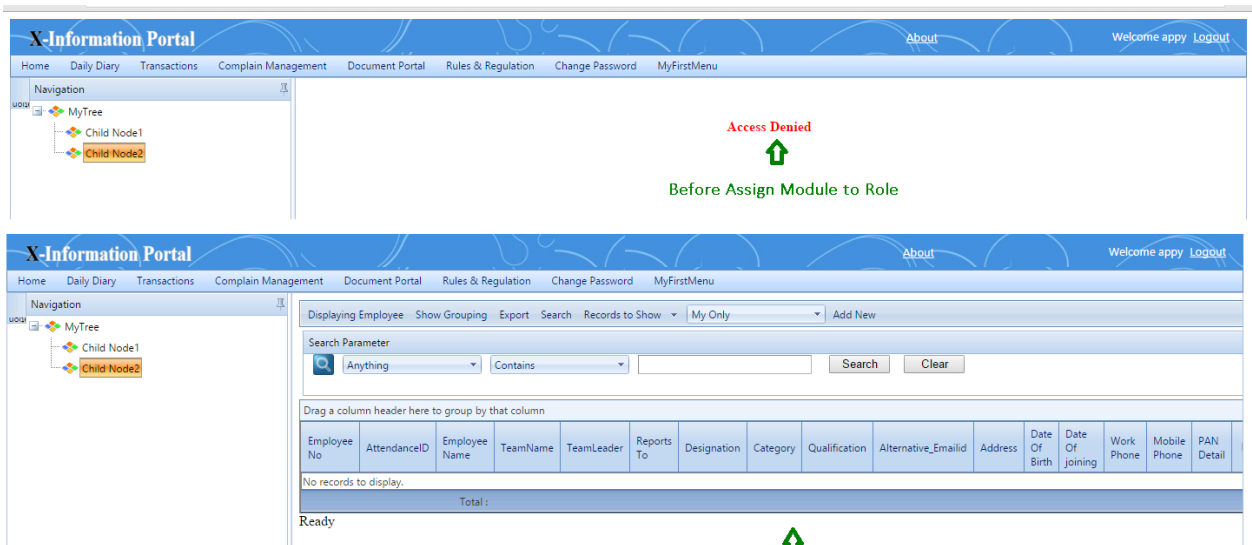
X-Information Portal

About

Welcome appy Logout

Home Daily Diary Transactions Complain Management Document Portal Rules & Regulation Change Password MyFirstMenu

Navigation

MyTree

Child Node1

Child Node2

Access Denied

Before Assign Module to Role

X-Information Portal

About

Welcome appy Logout

Home Daily Diary Transactions Complain Management Document Portal Rules & Regulation Change Password MyFirstMenu

Navigation

MyTree

Child Node1

Child Node2

Displaying Employee Show Grouping Export Search Records to Show My Only Add New

Search Parameter

Anything Contains Search Clear

Drag a column header here to group by that column

| Employee No | AttendanceID | Employee Name | TeamName | TeamLeader | Reports To | Designation | Category | Qualification | Alternative_Emailid | Address | Date Of Birth | Date Of joining | Work Phone | Mobile Phone | PAN Detail |
|---|---|---|---|---|---|---|---|---|---|---|---|---|---|---|---|
| No records to display. | | | | | | | | | | | | | | | |

Total :

Ready